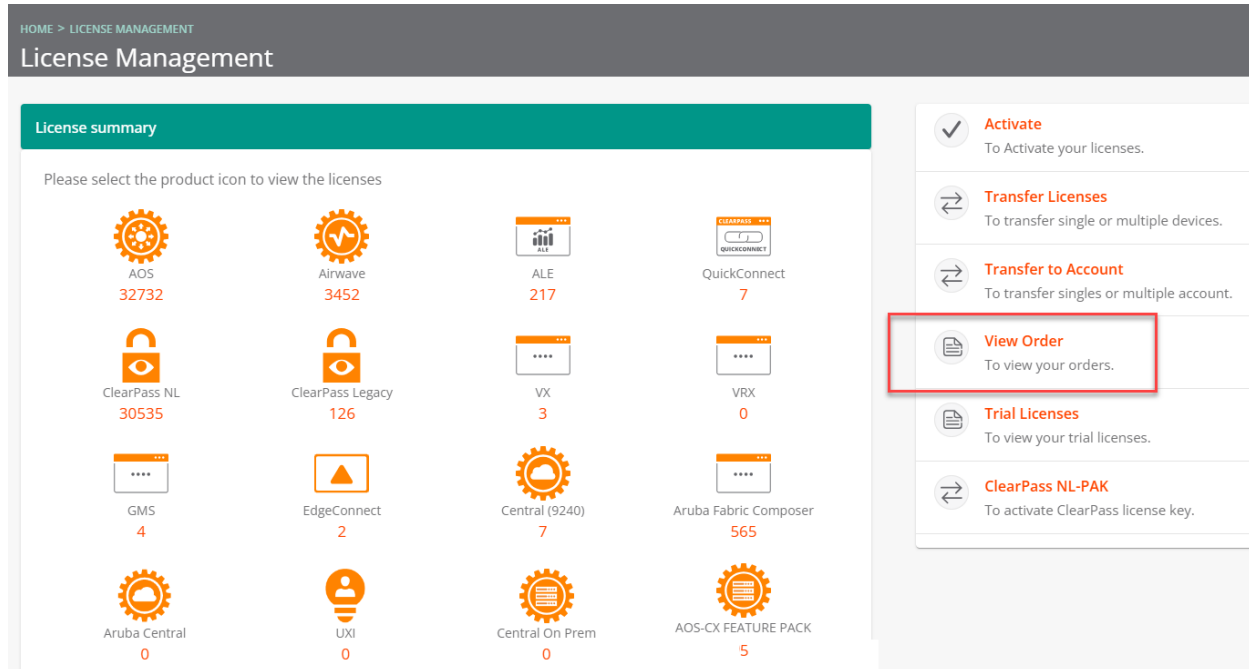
HOME > LICENSE MANAGEMENT
License Management

License summary

Please select the product icon to view the licenses

ALE
CLEARPASS
QUICKCONNECT

AOS
32732

Airwave
3452

ALE
217

QuickConnect
7

ClearPass NL
30535

ClearPass Legacy
126

VX
3

VRX
0

GMS
4

EdgeConnect
2

Central (9240)
7

Aruba Fabric Composer
565

Aruba Central
0

UXI
0

Central On Prem
0

AOS-CX FEATURE PACK
5

Activate
To Activate your licenses.

Transfer Licenses
To transfer single or multiple devices.

Transfer to Account
To transfer singles or multiple account.

View Order
To view your orders.

Trial Licenses
To view your trial licenses.

ClearPass NL-PAK
To activate ClearPass license key.